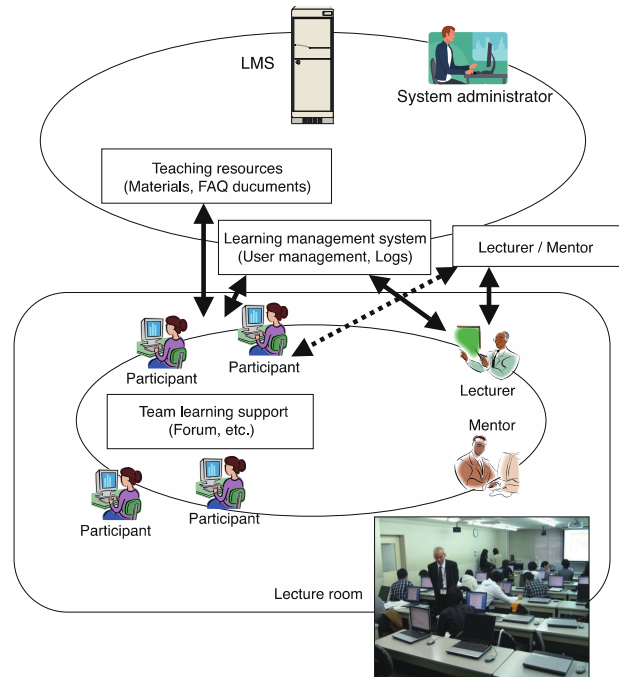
LMS

System administrator

Teaching resources
(Materials, FAQ ducuments)

Learning management system
(User management, Logs)

Lecturer / Mentor

Participant

Participant

Lecturer

Team learning support
(Forum, etc.)

Mentor

Participant

Participant

Lecture room